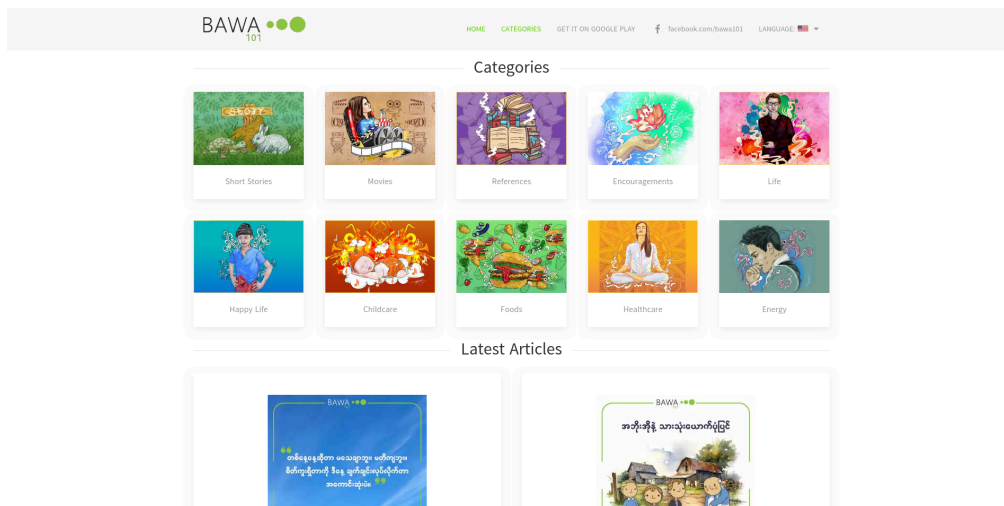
BAWA 101

HOME CATEGORIES GET IT ON GOOGLE PLAY facebook.com/bawa101 LANGUAGE:

Categories

STORY

Short Stories

Movies

References

Encouragements

Life

Happy Life

Childcare

Foods

Healthcare

Energy

Latest Articles

BAWA

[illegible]

BAWA

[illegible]